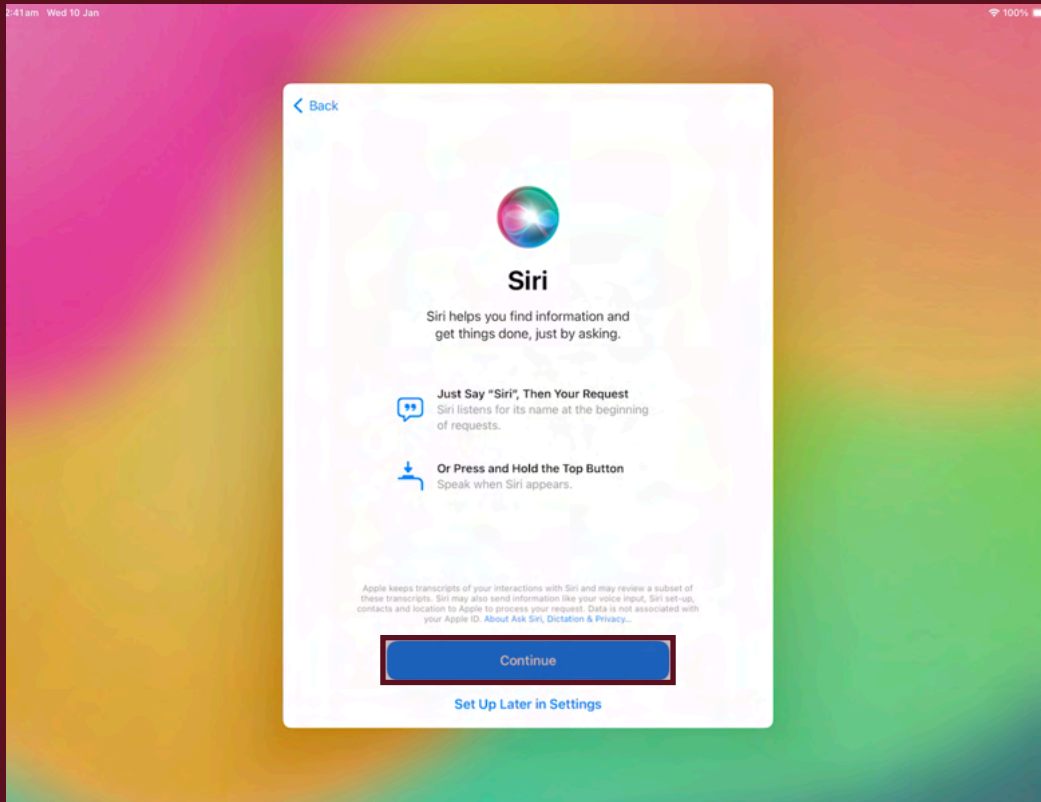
2:41am Wed 10 Jan

100%

Back

Siri

Siri helps you find information and get things done, just by asking.

Just Say "Siri", Then Your Request
Siri listens for its name at the beginning of requests.

Or Press and Hold the Top Button
Speak when Siri appears.

Apple keeps transcripts of your interactions with Siri and may review a subset of these transcripts. Siri may also send information like your voice input, Siri set-up, contacts and location to Apple to process your request. Data is not associated with your Apple ID. About Ask Siri, Dictation & Privacy...

Continue

Set Up Later in Settings